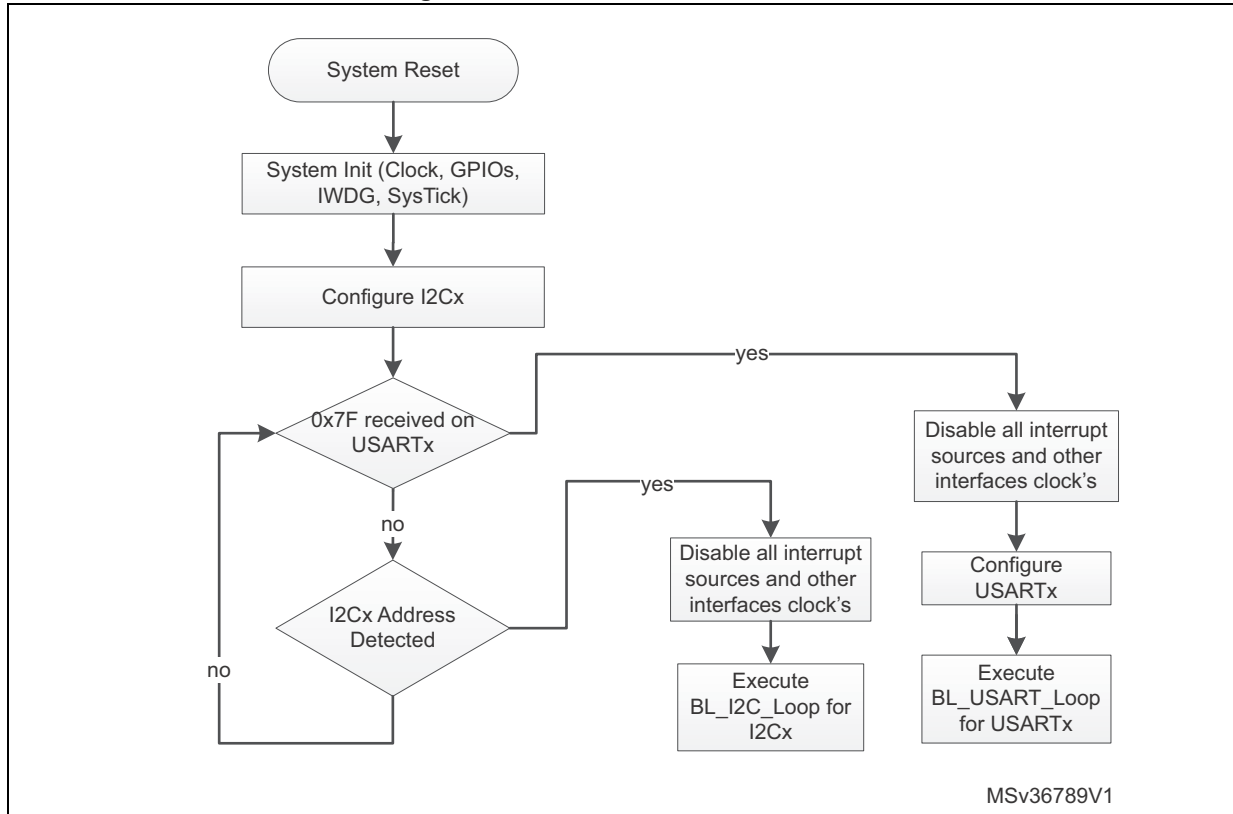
System Reset

System Init (Clock, GPIOs, IWDG, SysTick)

Configure I2Cx

0x7F received on USARTx

yes

Disable all interrupt sources and other interfaces clock's

Configure USARTx

Execute BL_USART_Loop for USARTx

no

I2Cx Address Detected

yes

Disable all interrupt sources and other interfaces clock's

Execute BL_I2C_Loop for I2Cx

no

MSv36789V1